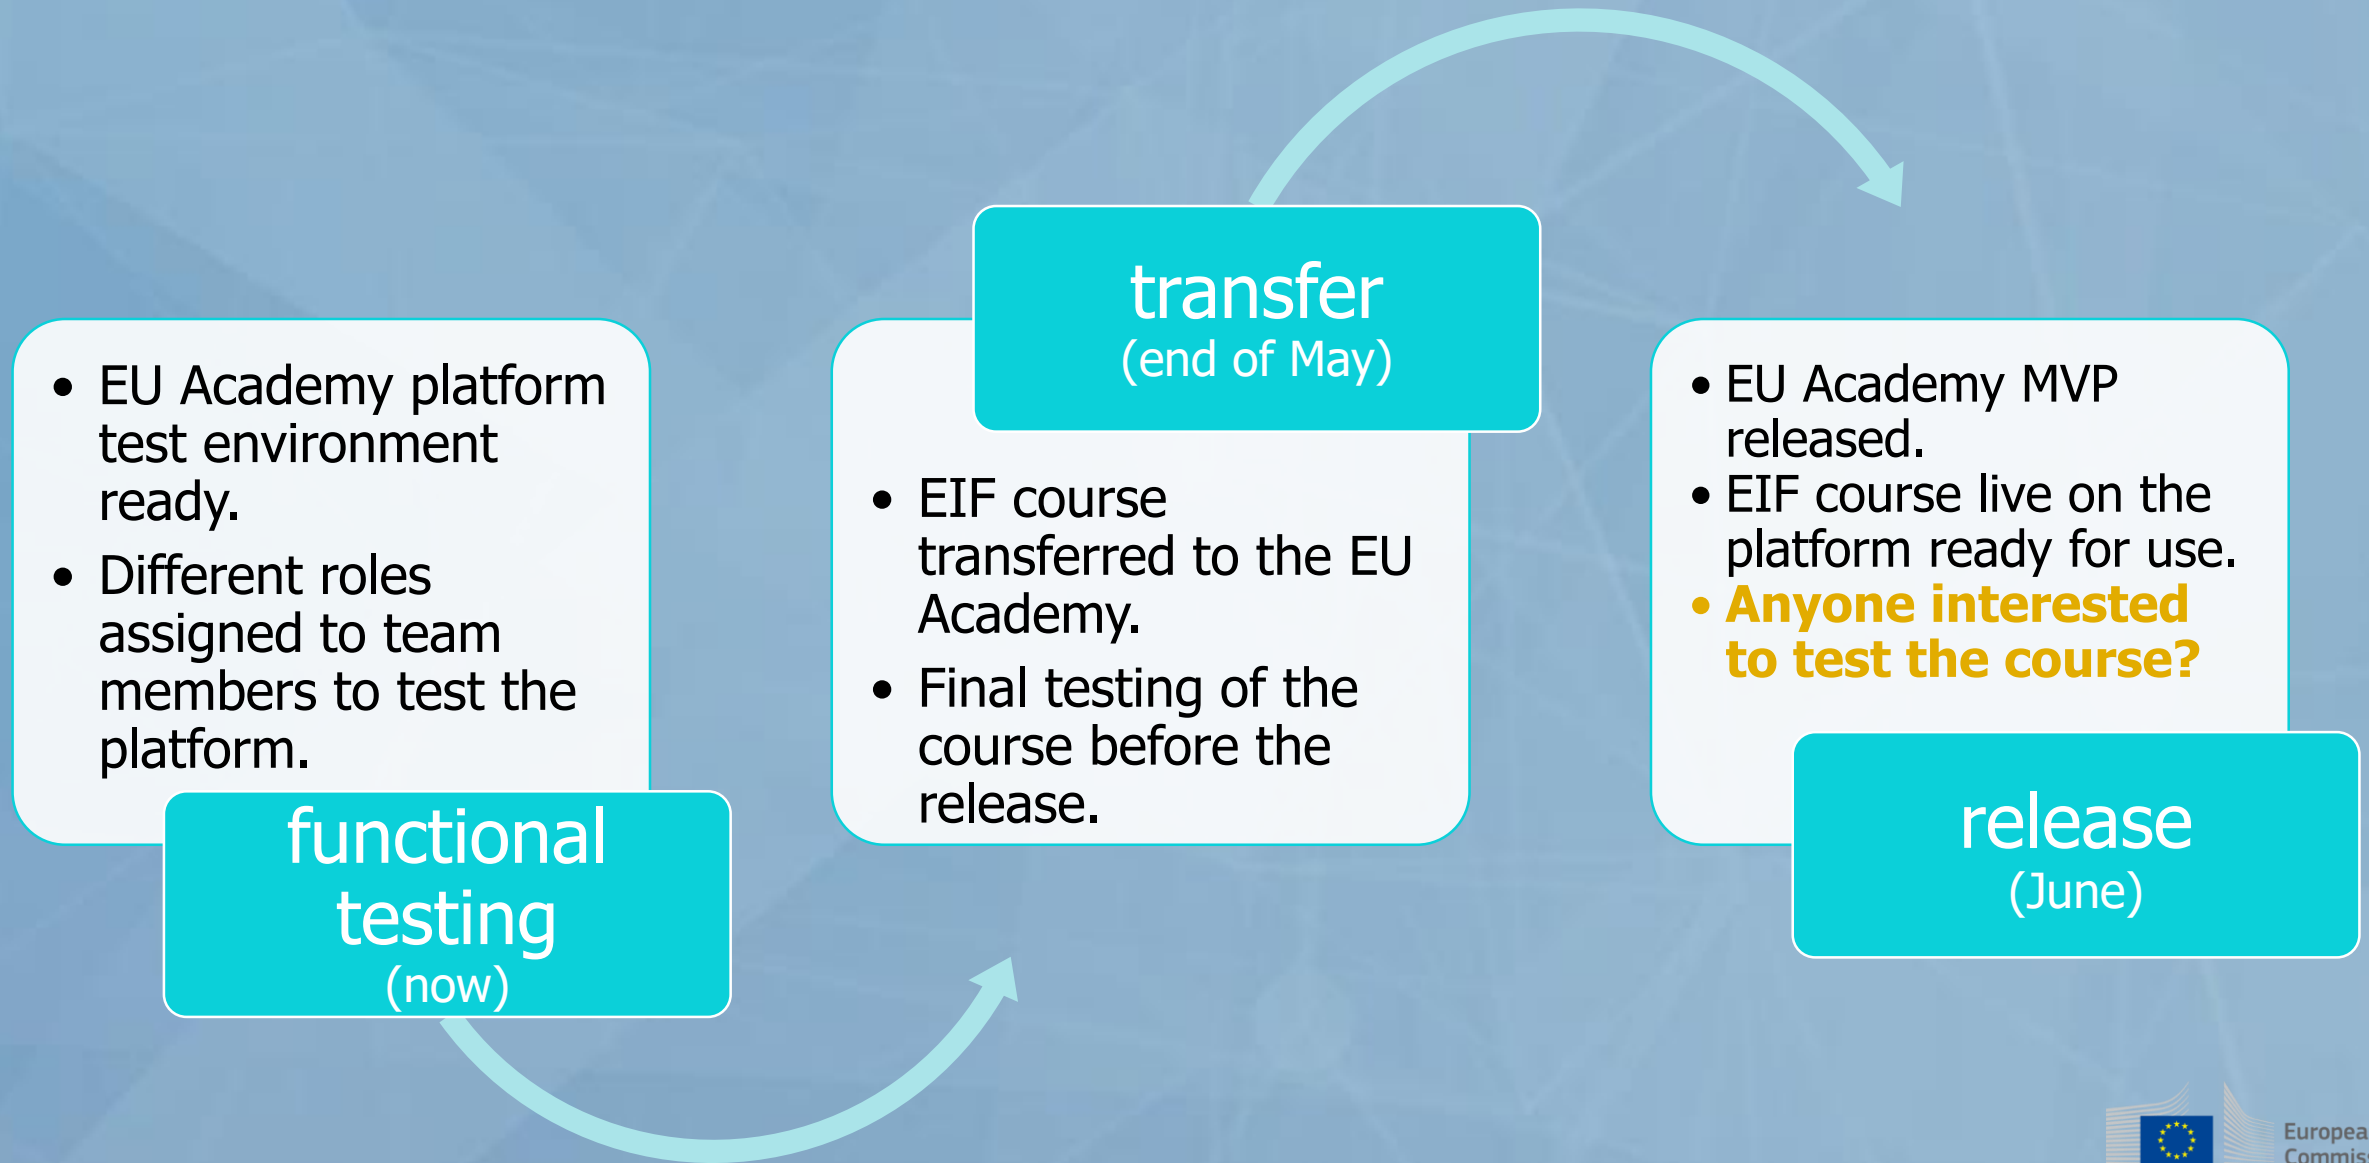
- EU Academy platform test environment ready.
- Different roles assigned to team members to test the platform.

functional testing
(now)

transfer
(end of May)

- EIF course transferred to the EU Academy.
- Final testing of the course before the release.

- EU Academy MVP released.
- EIF course live on the platform ready for use.
- Anyone interested to test the course?

release
(June)

Europea
Commis